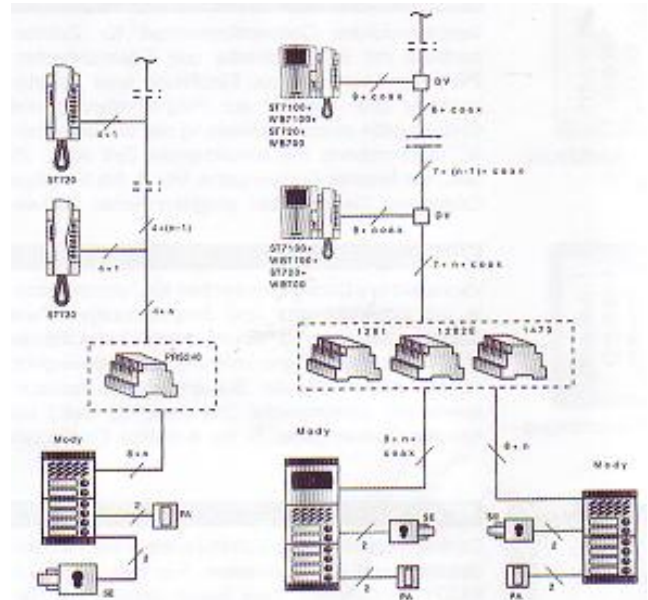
ST720

4+1

4+(n-1)

4+1

ST720

4+n

PRS240

Mody

8+n

2

PA

2

SE

ST7100+
WB7100+
ST720+
WB700

9+coax

DV

8+coax

7+(n-1)+coax

ST7100+
WB7100+
ST720+
WB700

9+coax

DV

7+n+coax

1281

1282C

1473

Mody

8+n+coax

SE

2

2

PA

8+n

Mody

SE

2

2

PA